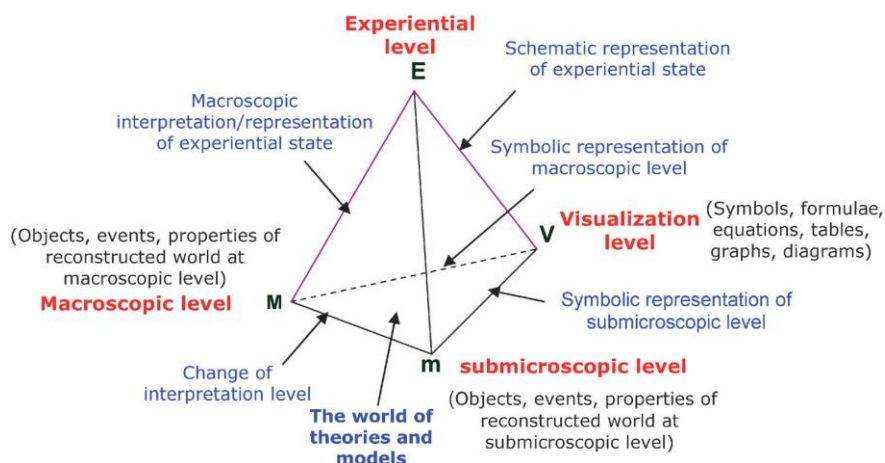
Experiential level

E

Schematic representation of experiential state

Macroscopic interpretation/representation of experiential state

Symbolic representation of macroscopic level

(Objects, events, properties of reconstructed world at macroscopic level)

Macroscopic level

M

V

Visualization level

(Symbols, formulae, equations, tables, graphs, diagrams)

Symbolic representation of submicroscopic level

Change of interpretation level

m

submicroscopic level

(Objects, events, properties of reconstructed world at submicroscopic level)

The world of theories and models